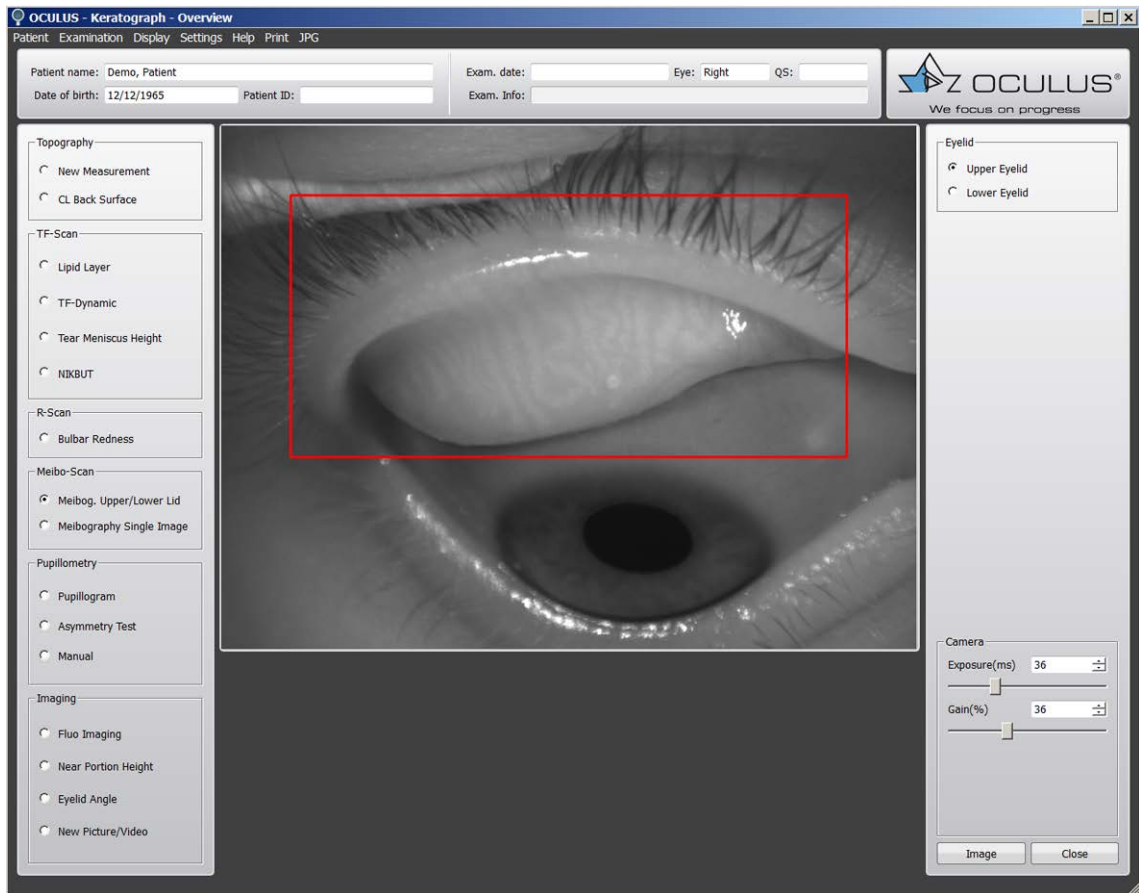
OCULUS - Keratograph - Overview

Patient Examination Display Settings Help Print JPG

Patient name: Demo, Patient
Date of birth: 12/12/1965 Patient ID:

Exam. date: Eye: Right QS:
Exam. Info:

OCULUS®
We focus on progress

Topography
New Measurement
CL Back Surface

TF-Scan
Lipid Layer
TF-Dynamic
Tear Meniscus Height
NIKBUT

R-Scan
Bulbar Redness

Meibo-Scan
Meibog. Upper/Lower Lid
Meibography Single Image

Pupillometry
Pupillogram
Asymmetry Test
Manual

Imaging
Fluo Imaging
Near Portion Height
Eyelid Angle
New Picture/Video

Eyelid
Upper Eyelid
Lower Eyelid

Camera
Exposure(ms) 36
Gain(%) 36

Image Close